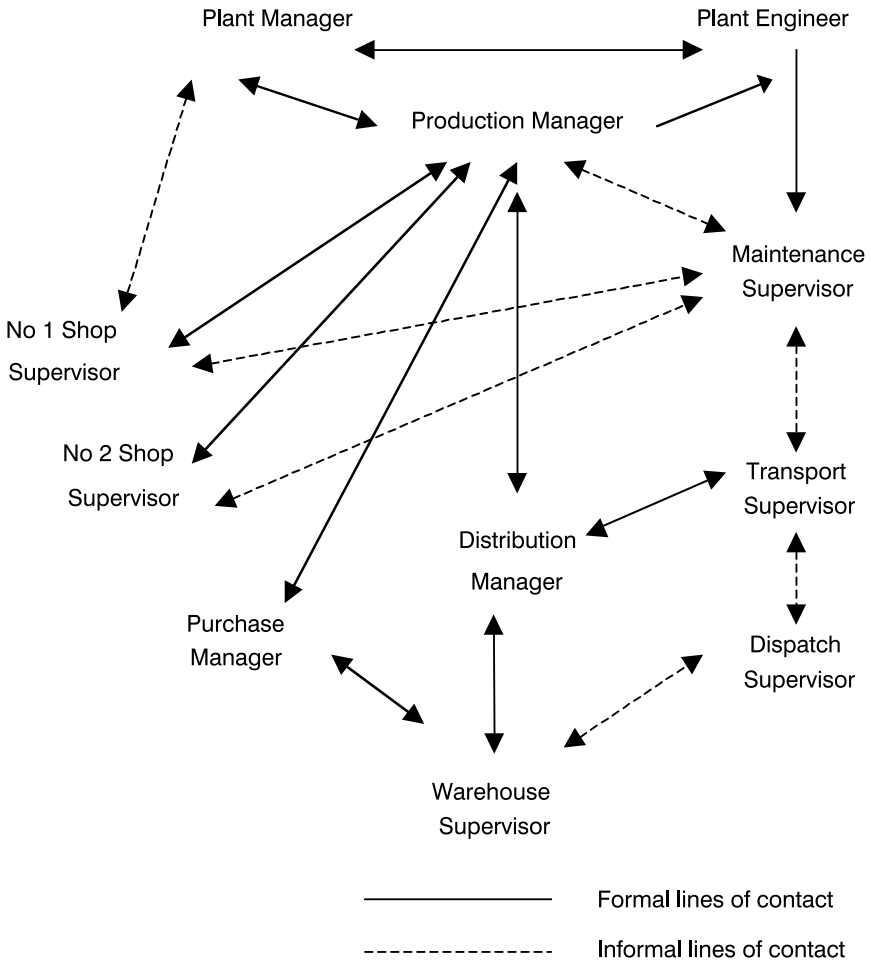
Plant Manager

Plant Engineer

Production Manager

Maintenance Supervisor

No 1 Shop Supervisor

No 2 Shop Supervisor

Transport Supervisor

Distribution Manager

Purchase Manager

Dispatch Supervisor

Warehouse Supervisor

Formal lines of contact

Informal lines of contact